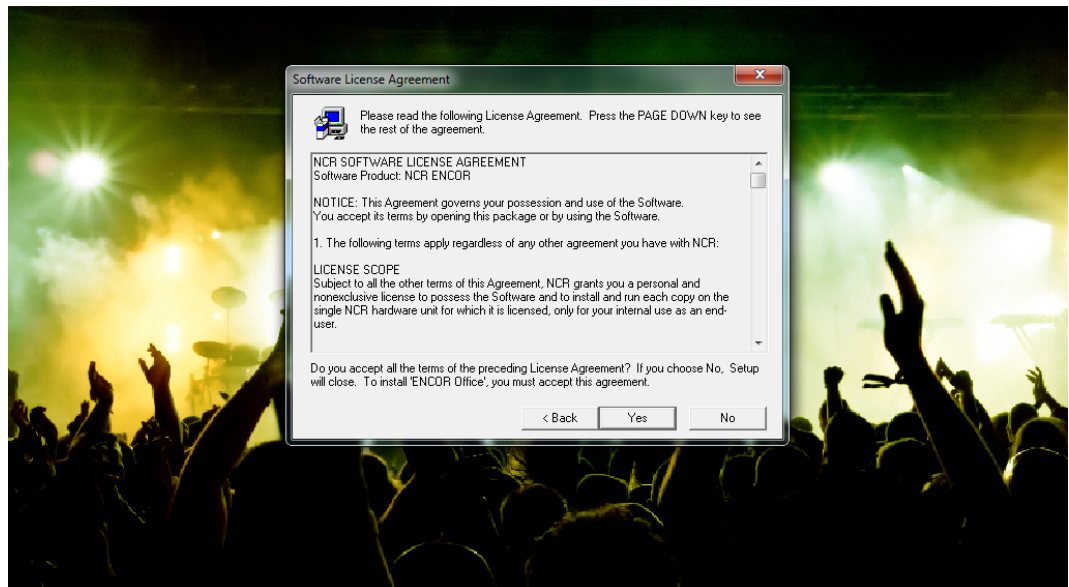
Software License Agreement

Please read the following License Agreement. Press the PAGE DOWN key to see the rest of the agreement.

NCR SOFTWARE LICENSE AGREEMENT
Software Product: NCR ENCOR

NOTICE: This Agreement governs your possession and use of the Software. You accept its terms by opening this package or by using the Software.

1. The following terms apply regardless of any other agreement you have with NCR:

LICENSE SCOPE
Subject to all the other terms of this Agreement, NCR grants you a personal and nonexclusive license to possess the Software and to install and run each copy on the single NCR hardware unit for which it is licensed, only for your internal use as an end-user.

Do you accept all the terms of the preceding License Agreement? If you choose No, Setup will close. To install 'ENCOR Office', you must accept this agreement.

< Back
Yes
No